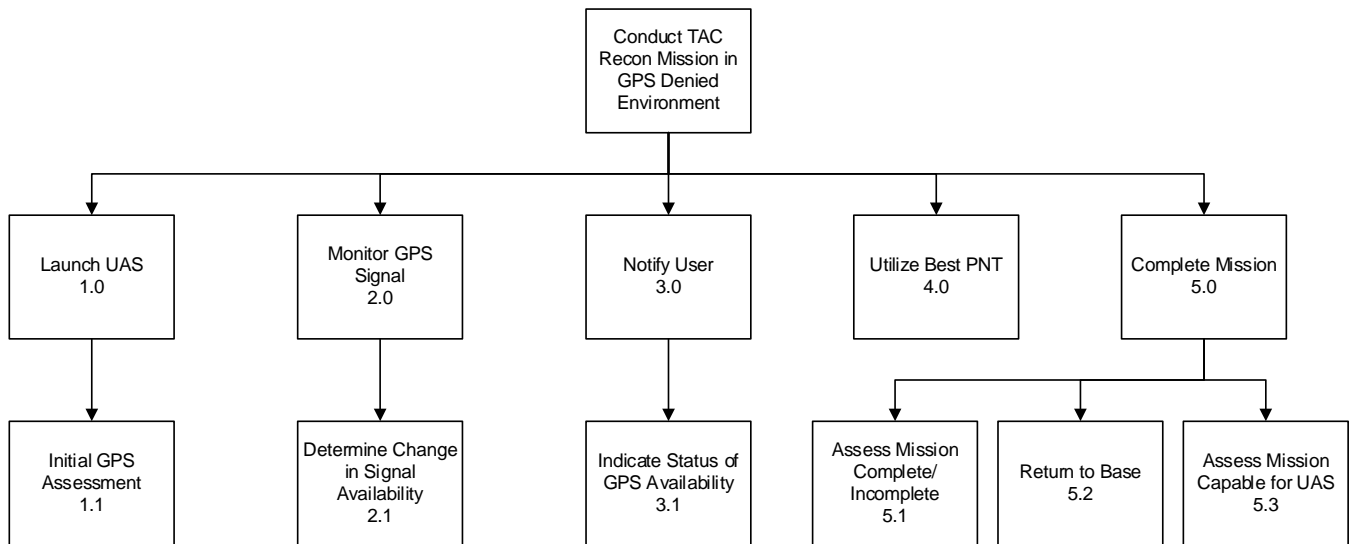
Conduct TAC Recon Mission in GPS Denied Environment

Launch UAS
1.0

Initial GPS Assessment
1.1

Monitor GPS Signal
2.0

Determine Change in Signal Availability
2.1

Notify User
3.0

Indicate Status of GPS Availability
3.1

Utilize Best PNT
4.0

Complete Mission
5.0

Assess Mission Complete/ Incomplete
5.1

Return to Base
5.2

Assess Mission Capable for UAS
5.3